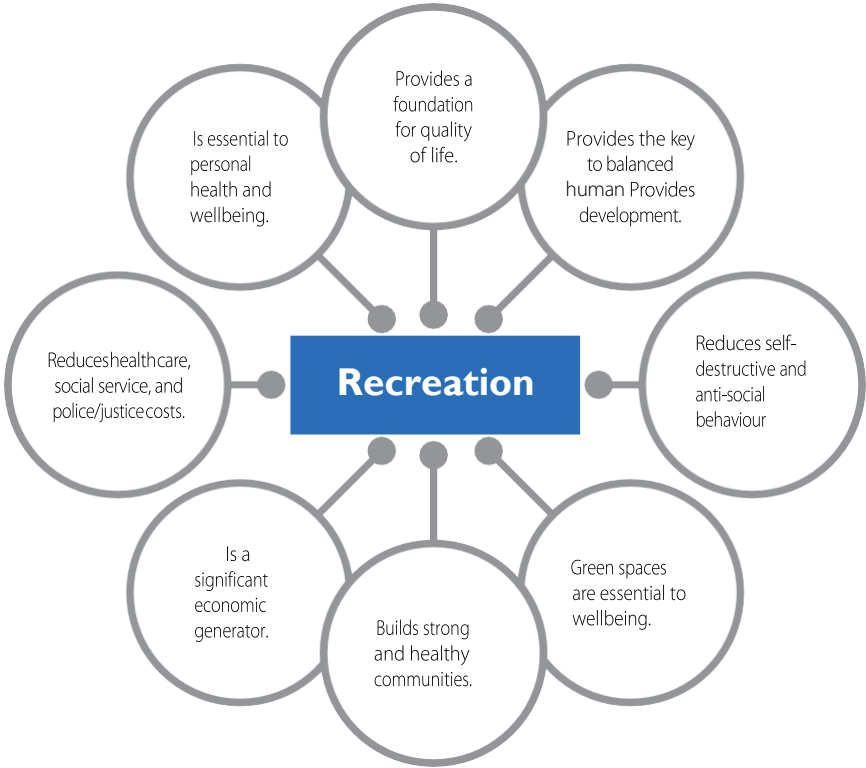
Recreation

Provides a foundation for quality of life.

Provides the key to balanced human Provides development.

Reduces self-destructive and anti-social behaviour

Green spaces are essential to wellbeing.

Builds strong and healthy communities.

Is a significant economic generator.

Reduceshealthcare, social service, and police/justicecosts.

Is essential to personal health and wellbeing.